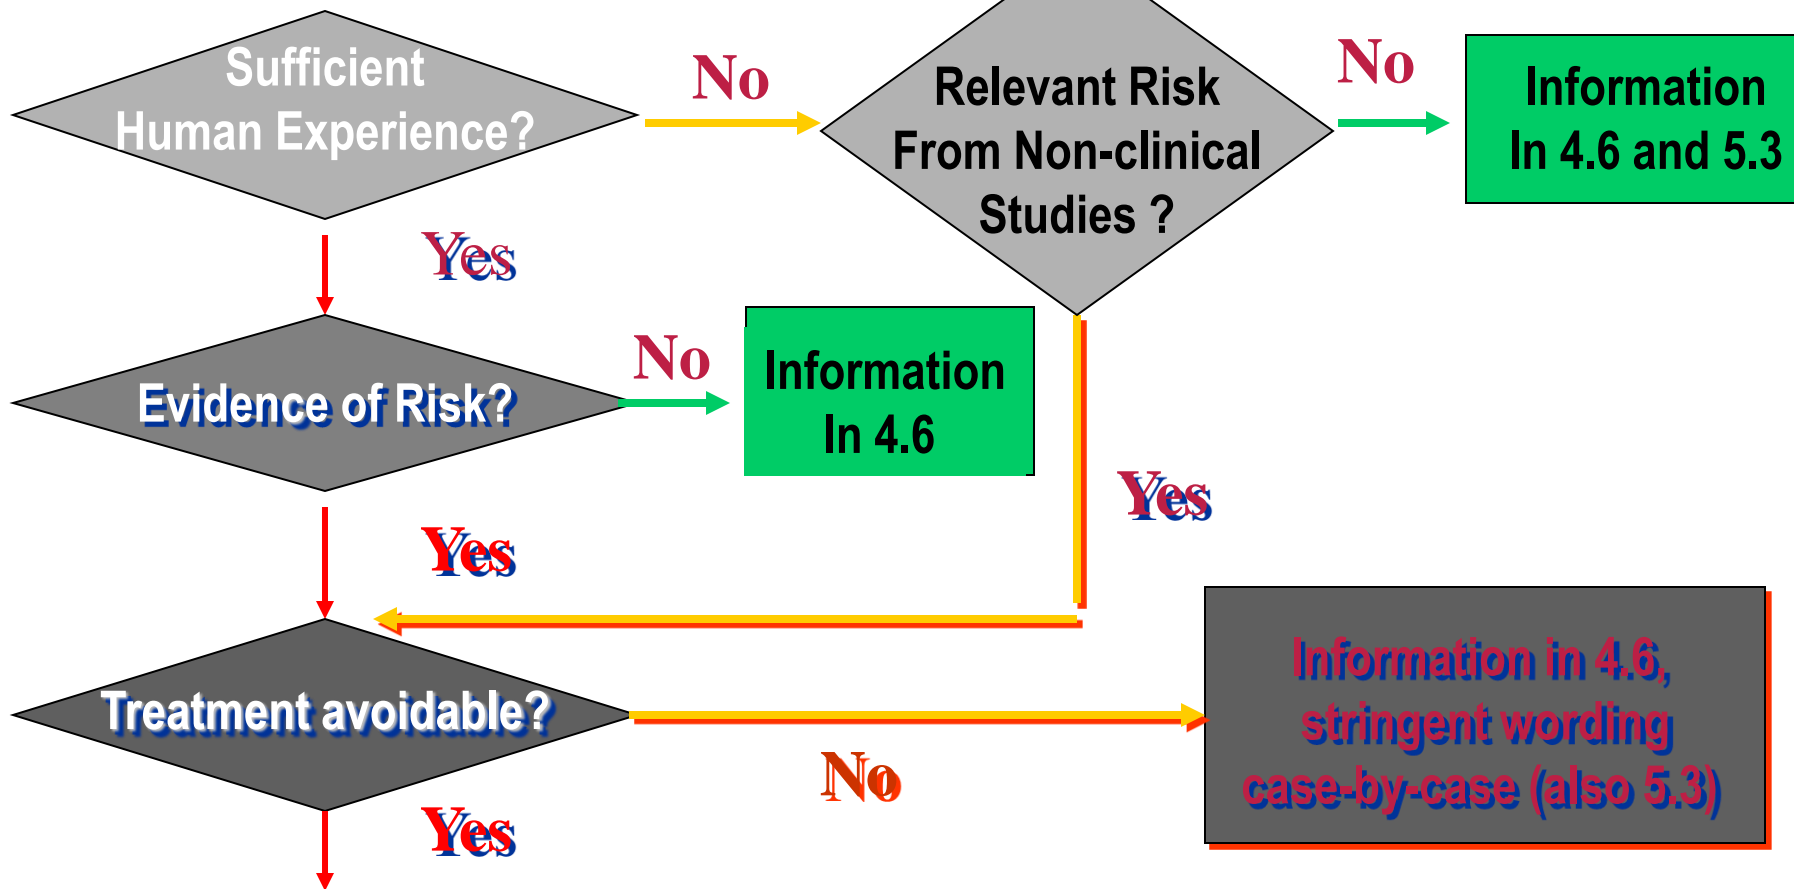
Sufficient Human Experience?

No

Relevant Risk From Non-clinical Studies ?

No

Information In 4.6 and 5.3

Yes

Evidence of Risk?

No

Information In 4.6

Yes

Yes

Treatment avoidable?

Information in 4.6, stringent wording case-by-case (also 5.3)

No

Yes